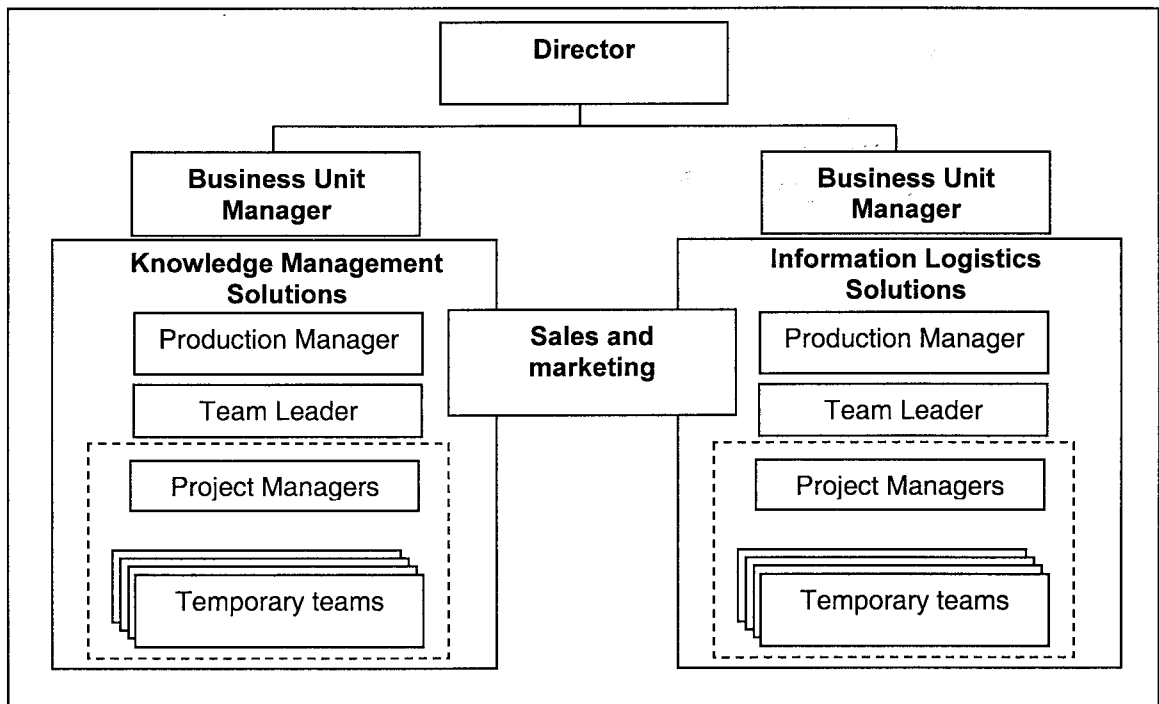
Director

Business Unit Manager

Knowledge Management Solutions

Production Manager

Team Leader

Project Managers

Temporary teams

Sales and marketing

Business Unit Manager

Information Logistics Solutions

Production Manager

Team Leader

Project Managers

Temporary teams